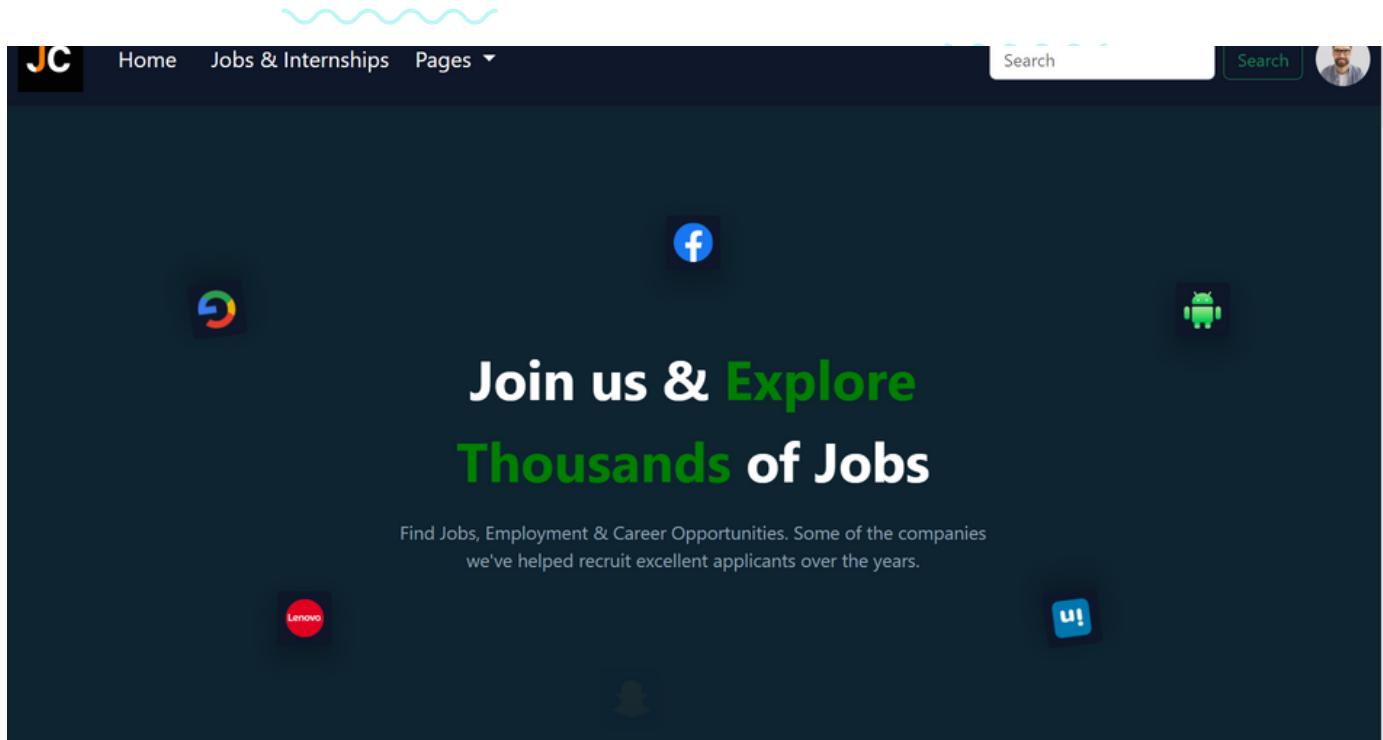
JC Home Jobs & Internships Pages

Search Search

Join us & Explore Thousands of Jobs

Find Jobs, Employment & Career Opportunities. Some of the companies we've helped recruit excellent applicants over the years.

Lenovo

ui